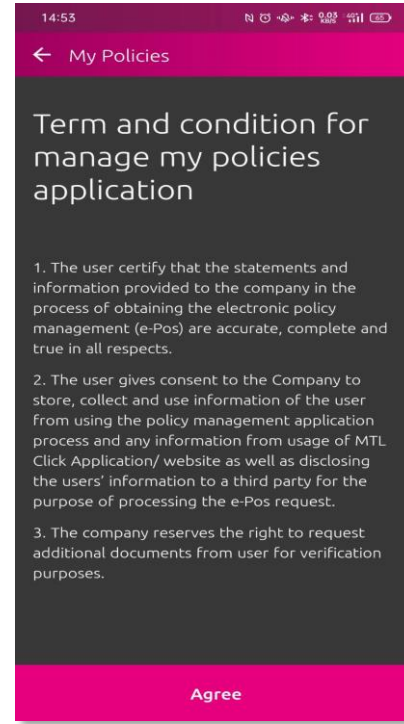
14:53

← My Policies

Term and condition for manage my policies application

1. The user certify that the statements and information provided to the company in the process of obtaining the electronic policy management (e-Pos) are accurate, complete and true in all respects.

2. The user gives consent to the Company to store, collect and use information of the user from using the policy management application process and any information from usage of MTL Click Application/ website as well as disclosing the users' information to a third party for the purpose of processing the e-Pos request.

3. The company reserves the right to request additional documents from user for verification purposes.

Agree